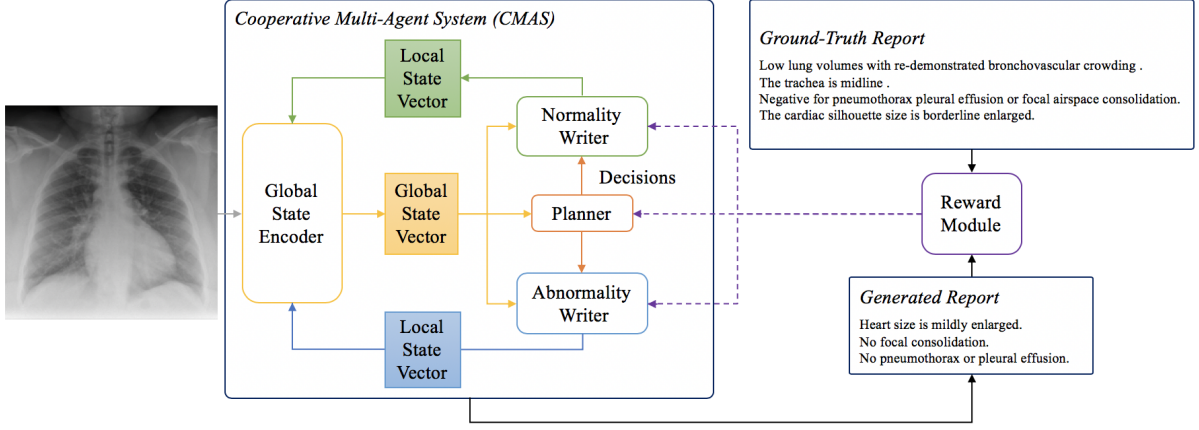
Cooperative Multi-Agent System (CMAS)

Local State Vector

Normality Writer

Global State Encoder

Global State Vector

Decisions

Planner

Abnormality Writer

Local State Vector

Ground-Truth Report

Low lung volumes with re-demonstrated bronchovascular crowding .
The trachea is midline .
Negative for pneumothorax pleural effusion or focal airspace consolidation.
The cardiac silhouette size is borderline enlarged.

Reward Module

Generated Report

Heart size is mildly enlarged.
No focal consolidation.
No pneumothorax or pleural effusion.